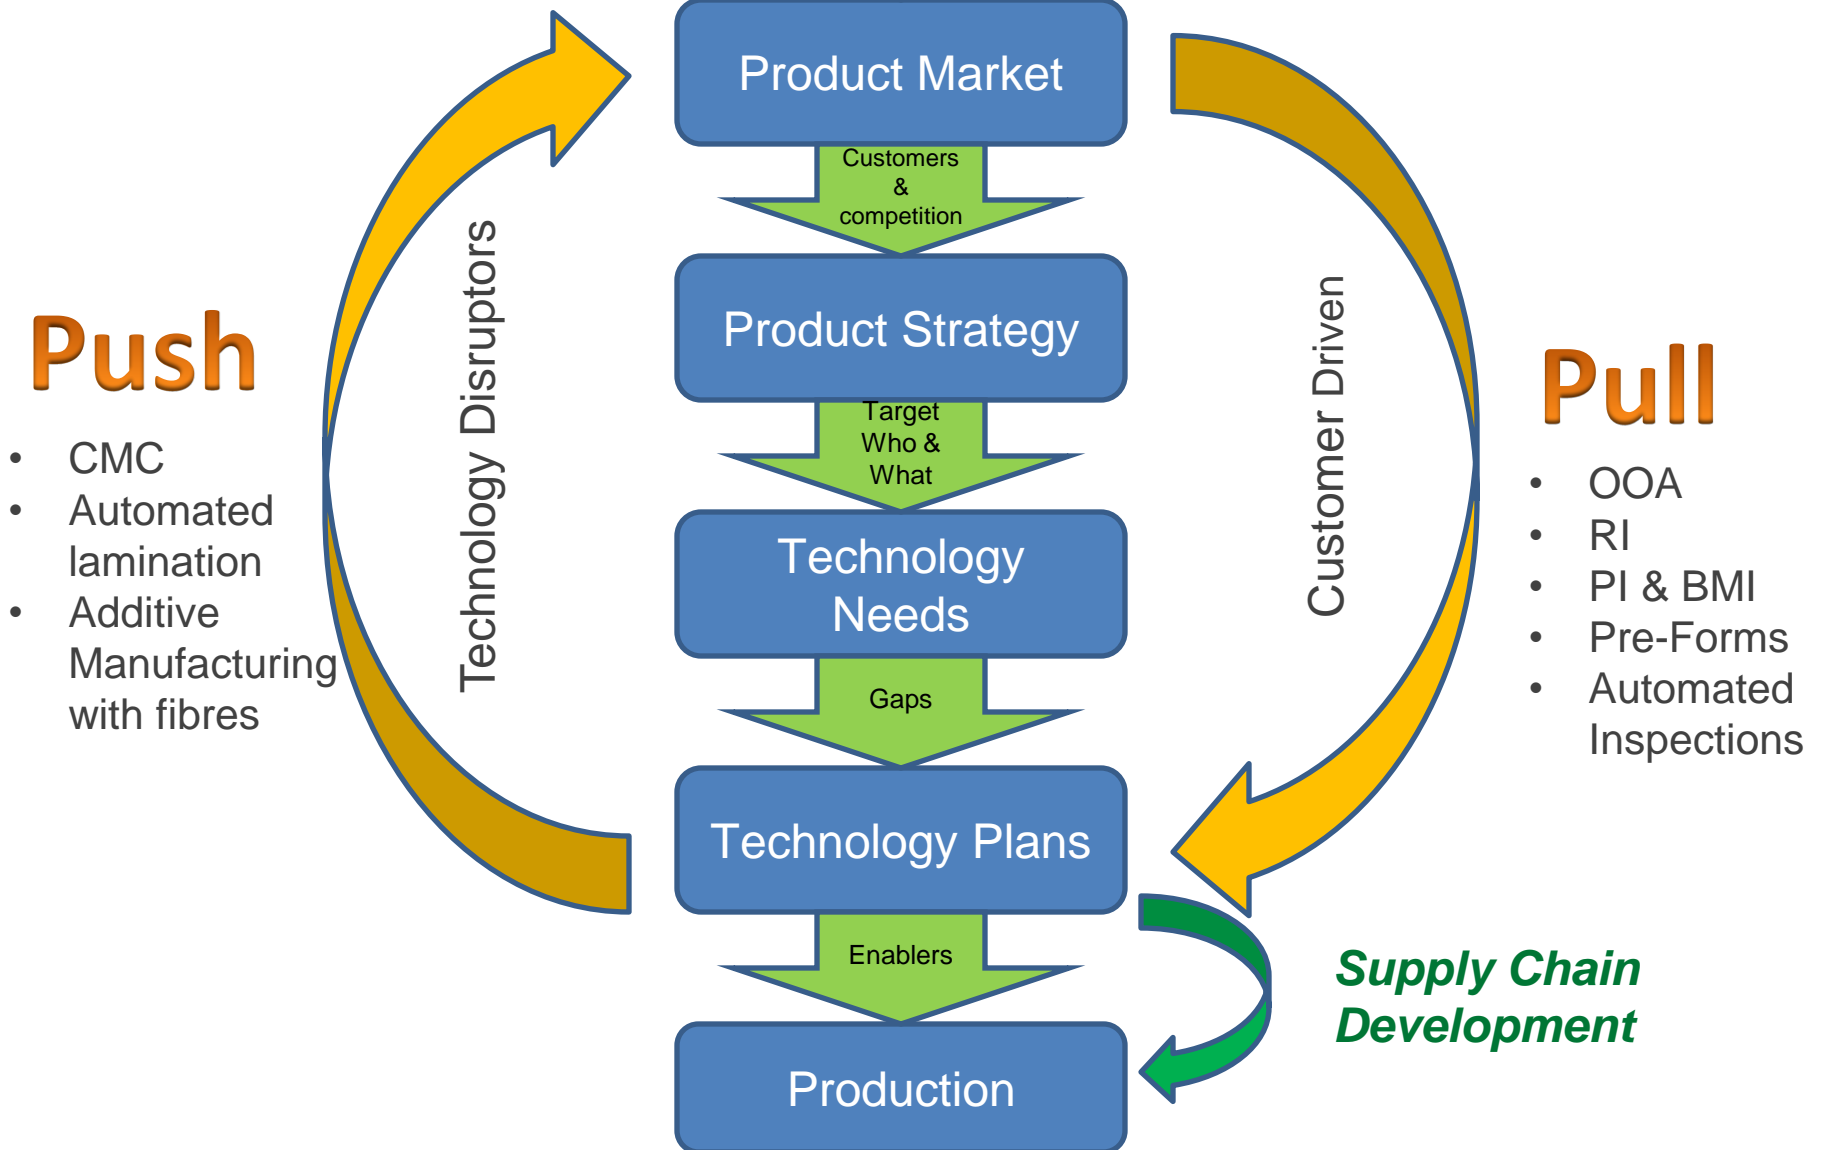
Product Market

Customers
&
competition

Product Strategy

Target
Who &
What

Technology Needs

Gaps

Technology Plans

Enablers

Production

Push

- CMC
- Automated lamination
- Additive Manufacturing with fibres

Technology Disruptors

Customer Driven

Pull

- OOA
- RI
- PI & BMI
- Pre-Forms
- Automated Inspections

Supply Chain Development